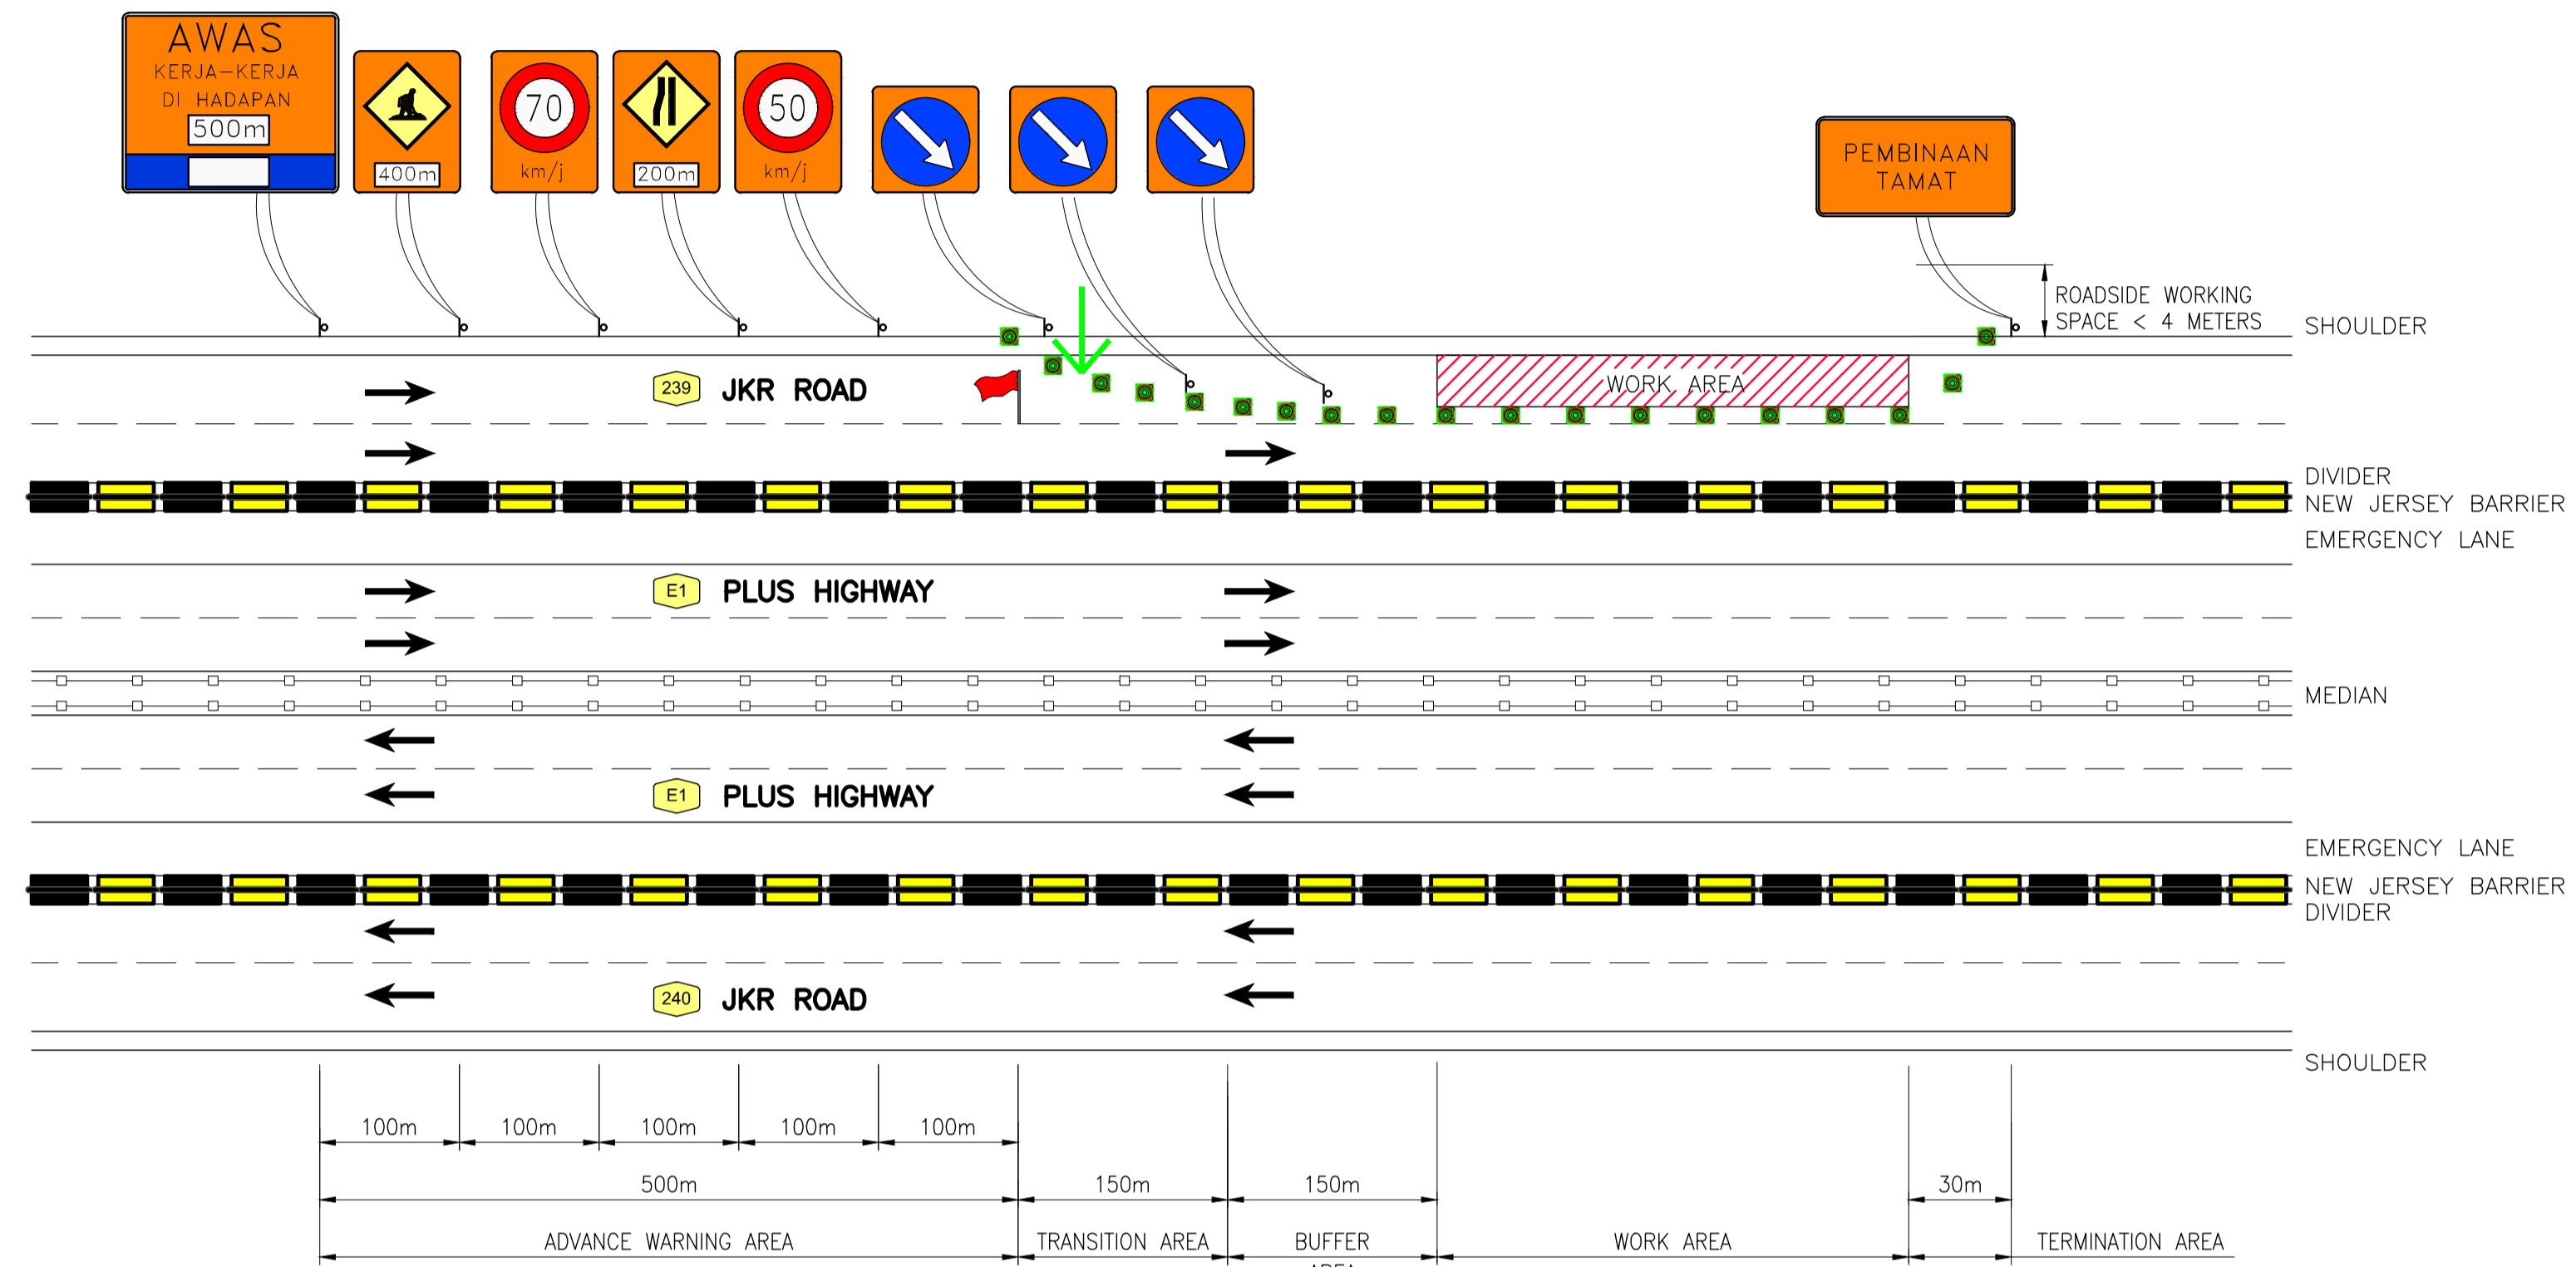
AWAS
KERJA–KERJA
DI HADAPAN
500m

400m

70
km/j

200m

50
km/j

PEMBINAAN
TAMAT

ROADSIDE WORKING SPACE < 4 METERS

SHOULDER

239 JKR ROAD

WORK AREA

DIVIDER
NEW JERSEY BARRIER
EMERGENCY LANE

E1 PLUS HIGHWAY

MEDIAN

E1 PLUS HIGHWAY

EMERGENCY LANE
NEW JERSEY BARRIER
DIVIDER

240 JKR ROAD

SHOULDER

100m 100m 100m 100m 100m

500m 150m 150m 30m

ADVANCE WARNING AREA TRANSITION AREA BUFFER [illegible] WORK AREA TERMINATION AREA